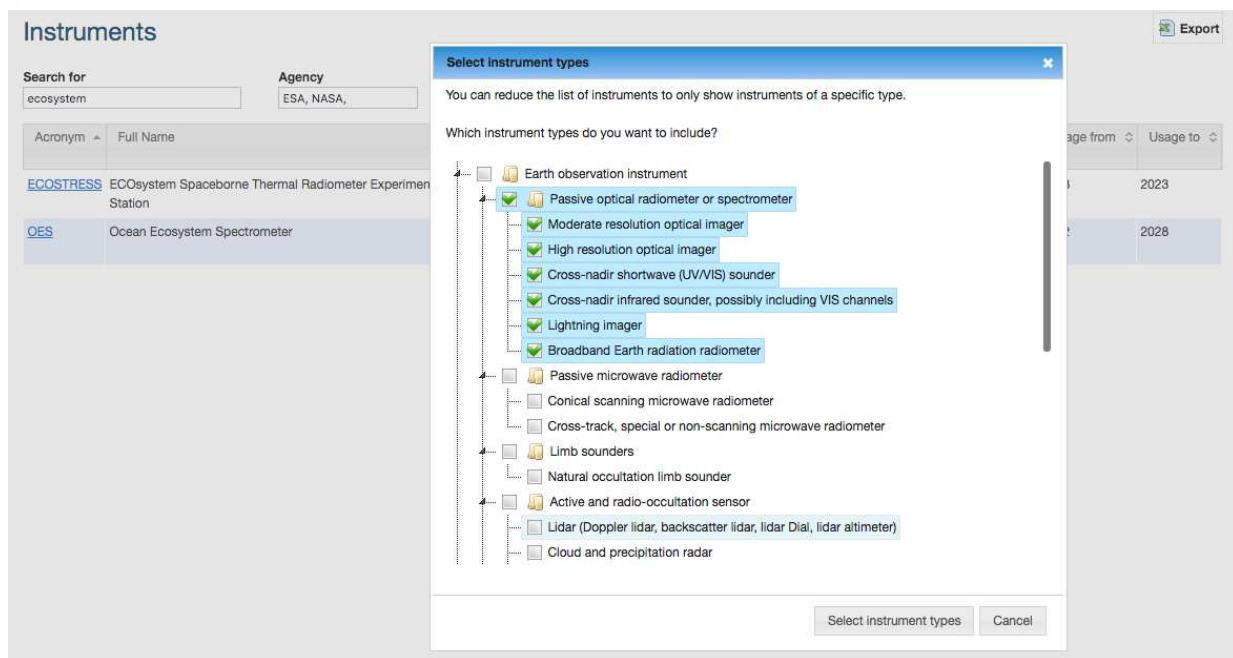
Instruments

Export

Search for
ecosystem

Agency
ESA, NASA,

| Acronym | Full Name | age from | Usage to |
|---|---|---|---|
| ECOSTRESS | ECOsystem Spaceborne Thermal Radiometer Experimen Station | | 2023 |
| OES | Ocean Ecosystem Spectrometer | | 2028 |

Select instrument types

You can reduce the list of instruments to only show instruments of a specific type.

Which instrument types do you want to include?

Earth observation instrument
Passive optical radiometer or spectrometer
Moderate resolution optical imager
High resolution optical imager
Cross-nadir shortwave (UV/VIS) sounder
Cross-nadir infrared sounder, possibly including VIS channels
Lightning imager
Broadband Earth radiation radiometer
Passive microwave radiometer
Conical scanning microwave radiometer
Cross-track, special or non-scanning microwave radiometer
Limb sounders
Natural occultation limb sounder
Active and radio-occultation sensor
Lidar (Doppler lidar, backscatter lidar, lidar Dial, lidar altimeter)
Cloud and precipitation radar

Select instrument types
Cancel